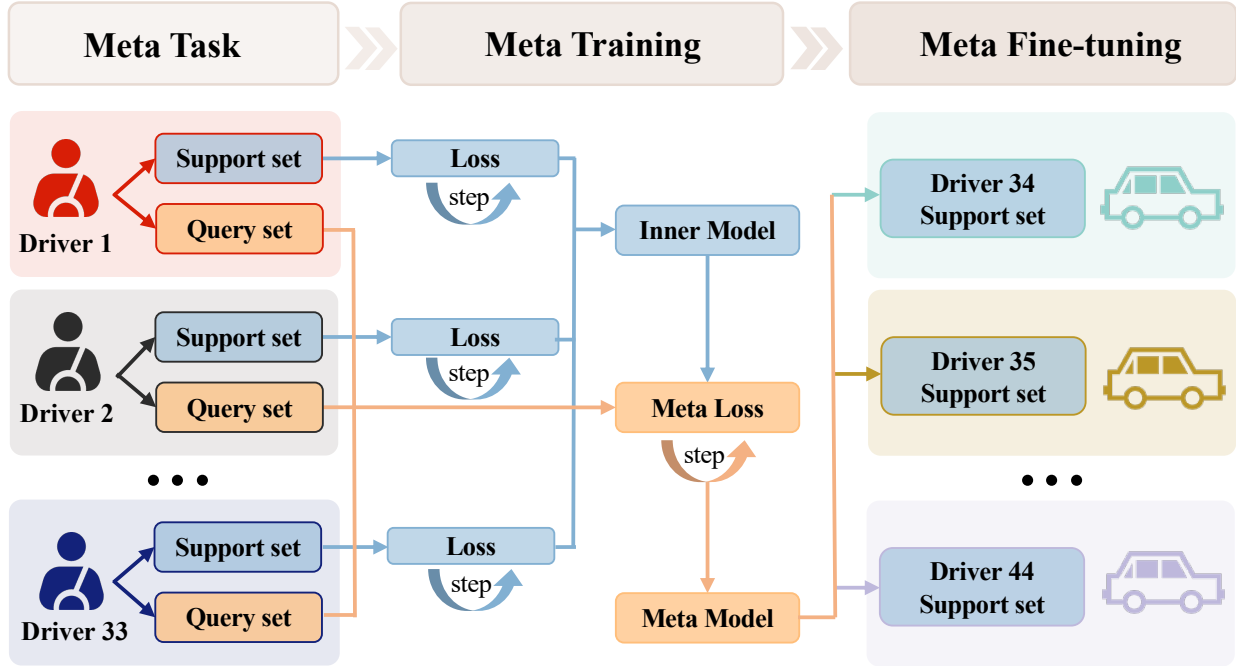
Meta Task

Meta Training

Meta Fine-tuning

Driver 1

Support set

Query set

Driver 2

Support set

Query set

• • •

Driver 33

Support set

Query set

Loss

step

Loss

step

Loss

step

Inner Model

Meta Loss

step

Meta Model

Driver 34
Support set

Driver 35
Support set

• • •

Driver 44
Support set